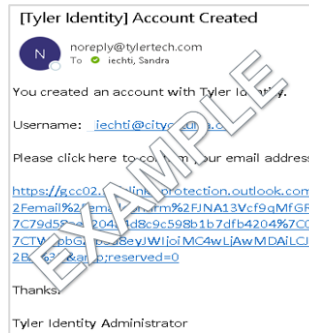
[Tyler Identity] Account Created

N noreply@tylertech.com
To iechti, Sandra

You created an account with Tyler Id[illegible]

Username: iechti@city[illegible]

Please click here to co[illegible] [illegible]ur email address

https://gcc02.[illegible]link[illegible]protection.outlook.com
2Femail%2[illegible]rm%2FJNA13Vcf9qMfGR
7C79d5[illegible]204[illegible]d8c9c598b1b7dfb4204%7C0
7CT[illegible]bG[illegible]8eyJWIjoiMC4wLjAwMDAiLCJ
2B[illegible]&amp;reserved=0

EXAMPLE

Thanks.

Tyler Identity Administrator